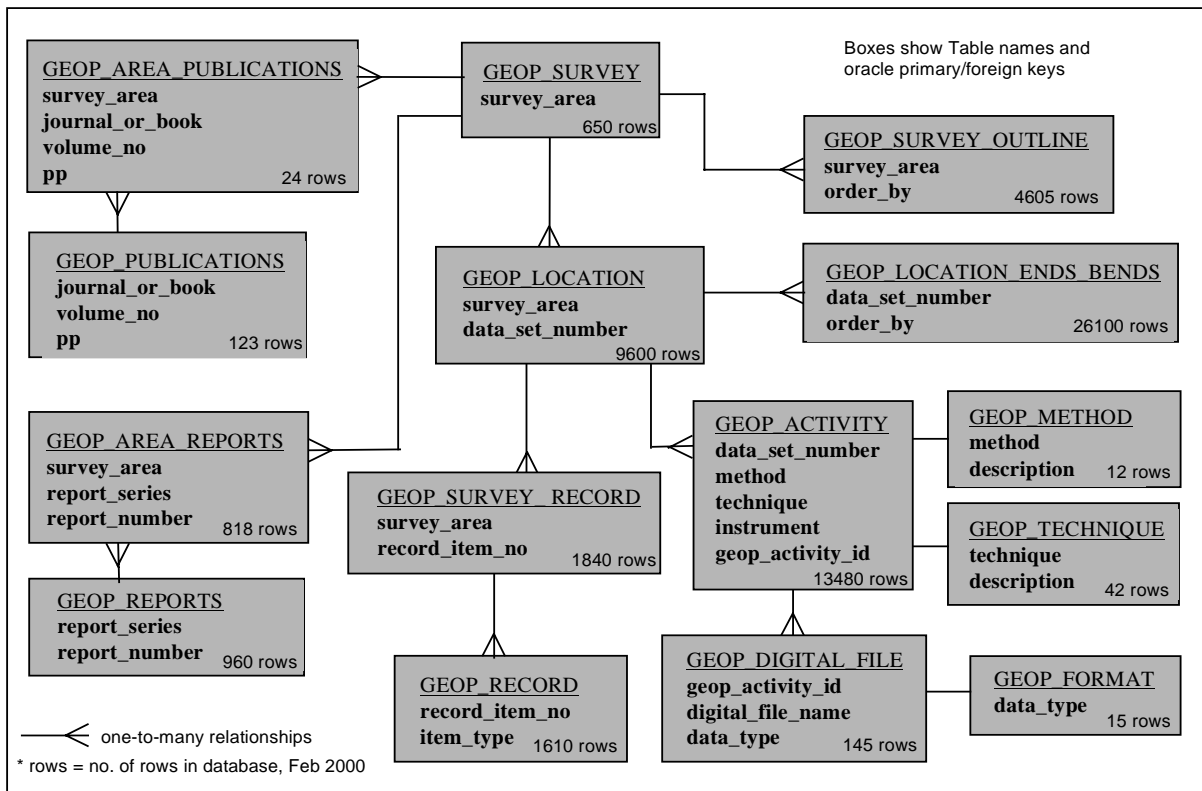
GEOP_AREA_PUBLICATIONS
survey_area
journal_or_book
volume_no
pp
24 rows

GEOP_SURVEY
survey_area
650 rows

Boxes show Table names and oracle primary/foreign keys

GEOP_SURVEY_OUTLINE
survey_area
order_by
4605 rows

GEOP_PUBLICATIONS
journal_or_book
volume_no
pp
123 rows

GEOP_LOCATION
survey_area
data_set_number
9600 rows

GEOP_LOCATION_ENDS_BENDS
data_set_number
order_by
26100 rows

GEOP_AREA_REPORTS
survey_area
report_series
report_number
818 rows

GEOP_SURVEY_ RECORD
survey_area
record_item_no
1840 rows

GEOP_ACTIVITY
data_set_number
method
technique
instrument
geop_activity_id
13480 rows

GEOP_METHOD
method
description
12 rows

GEOP_TECHNIQUE
technique
description
42 rows

GEOP_REPORTS
report_series
report_number
960 rows

GEOP_RECORD
record_item_no
item_type
1610 rows

GEOP_DIGITAL_FILE
geop_activity_id
digital_file_name
data_type
145 rows

GEOP_FORMAT
data_type
15 rows

one-to-many relationships
* rows = no. of rows in database, Feb 2000